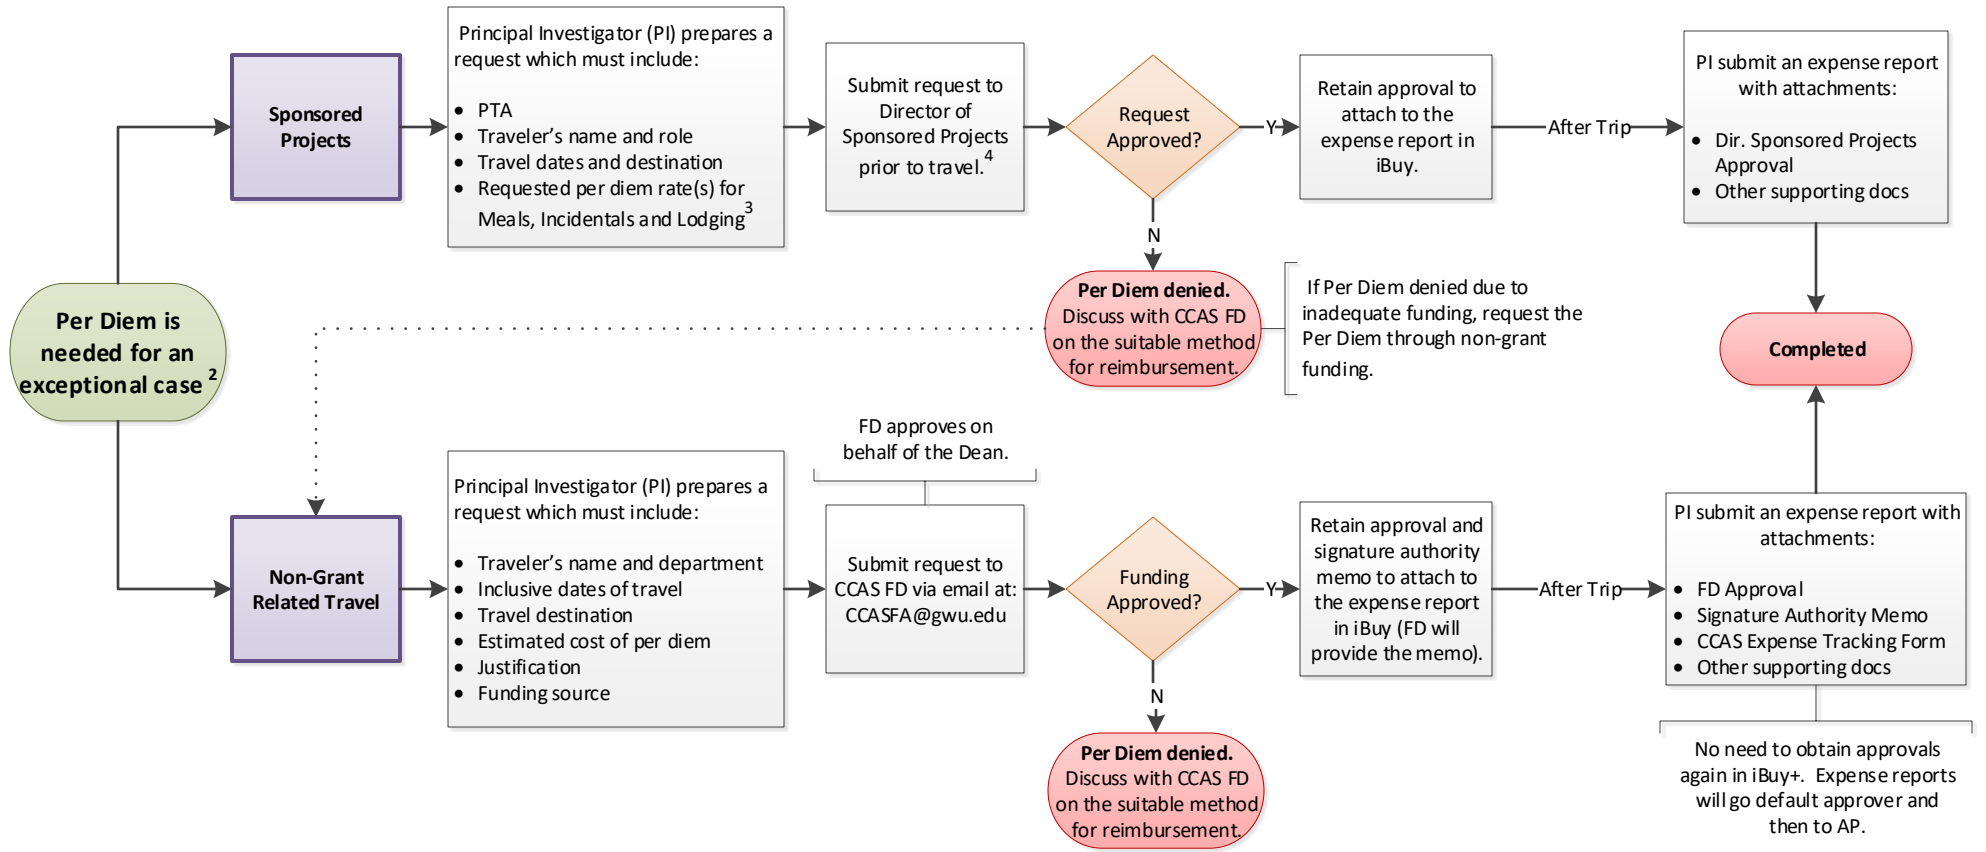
Per Diem is needed for an exceptional case $^2$

Sponsored Projects

Principal Investigator (PI) prepares a request which must include:

- PTA
- Traveler's name and role
- Travel dates and destination
- Requested per diem rate(s) for Meals, Incidentals and Lodging$^3$

Submit request to Director of Sponsored Projects prior to travel.$^4$

Request Approved?

Y

Retain approval to attach to the expense report in iBuy.

After Trip

PI submit an expense report with attachments:

- Dir. Sponsored Projects Approval
- Other supporting docs

N

Per Diem denied. Discuss with CCAS FD on the suitable method for reimbursement.

If Per Diem denied due to inadequate funding, request the Per Diem through non-grant funding.

Completed

Non-Grant Related Travel

Principal Investigator (PI) prepares a request which must include:

- Traveler's name and department
- Inclusive dates of travel
- Travel destination
- Estimated cost of per diem
- Justification
- Funding source

FD approves on behalf of the Dean.

Submit request to CCAS FD via email at: CCASFA@gwu.edu

Funding Approved?

Y

Retain approval and signature authority memo to attach to the expense report in iBuy (FD will provide the memo).

After Trip

PI submit an expense report with attachments:

- FD Approval
- Signature Authority Memo
- CCAS Expense Tracking Form
- Other supporting docs

N

Per Diem denied. Discuss with CCAS FD on the suitable method for reimbursement.

No need to obtain approvals again in iBuy+. Expense reports will go default approver and then to AP.